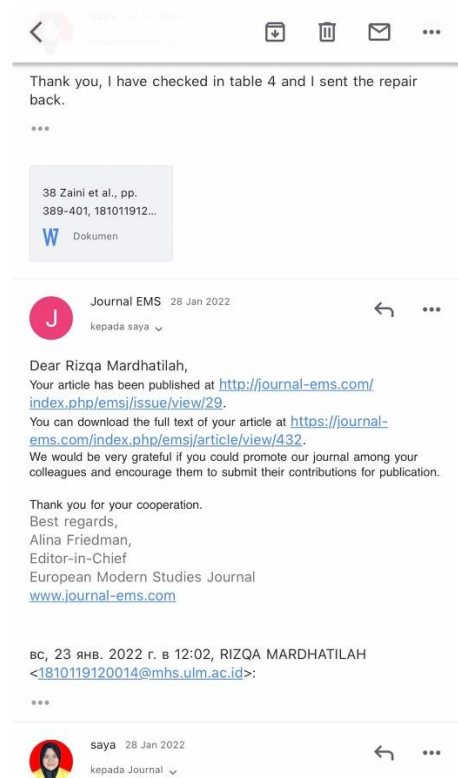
Thank you, I have checked in table 4 and I sent the repair back.

•••

38 Zaini et al., pp. 389-401, 181011912...

W Dokumen

J

Journal EMS 28 Jan 2022

kepada saya

•••

Dear Rizqa Mardhatilah,
Your article has been published at http://journal-ems.com/index.php/emsj/issue/view/29.
You can download the full text of your article at https://journal-ems.com/index.php/emsj/article/view/432.
We would be very grateful if you could promote our journal among your colleagues and encourage them to submit their contributions for publication.

Thank you for your cooperation.
Best regards,
Alina Friedman,
Editor-in-Chief
European Modern Studies Journal
www.journal-ems.com

вс, 23 янв. 2022 г. в 12:02, RIZQA MARDHATILAH <1810119120014@mhs.ulm.ac.id>:

•••

saya 28 Jan 2022

kepada Journal

•••